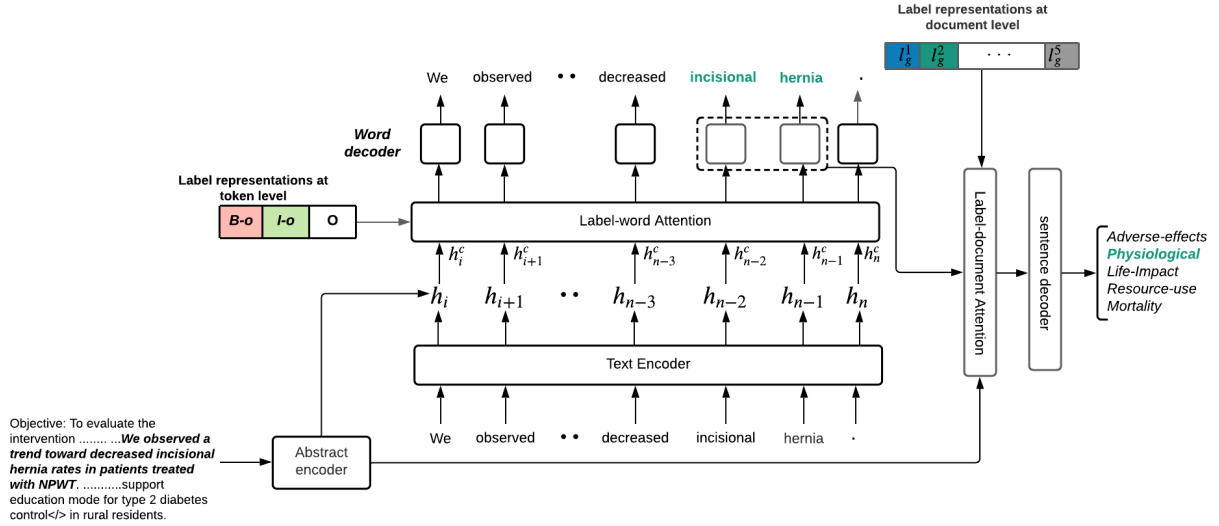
Label representations at document level

$l_g^1$ $l_g^2$ · · · $l_g^5$

We observed • • decreased incisional hernia ·

Word decoder

Label representations at token level

B-o I-o O

Label-word Attention

$h_i^c$ $h_{i+1}^c$ $h_{n-3}^c$ $h_{n-2}^c$ $h_{n-1}^c$ $h_n^c$

$h_i$ $h_{i+1}$ • • $h_{n-3}$ $h_{n-2}$ $h_{n-1}$ $h_n$

Text Encoder

We observed • • decreased incisional hernia ·

Label-document Attention

sentence decoder

Adverse-effects
Physiological
Life-Impact
Resource-use
Mortality

Objective: To evaluate the intervention ........ ...We observed a trend toward decreased incisional hernia rates in patients treated with NPWT. ...........support education mode for type 2 diabetes control</> in rural residents.

Abstract encoder